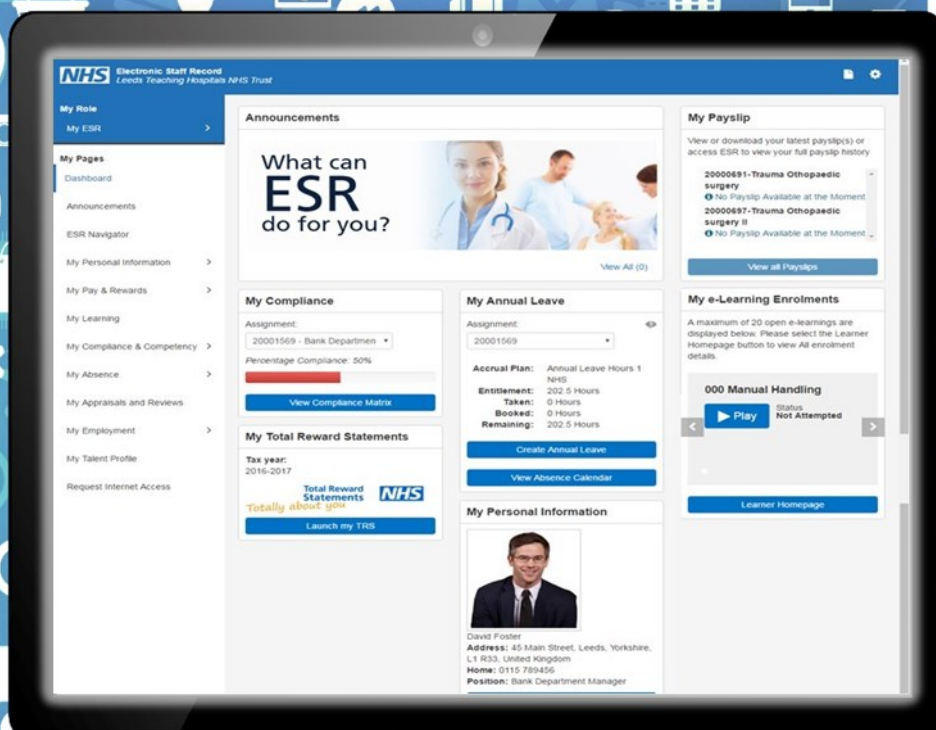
NHS Electronic Staff Record
Leeds Teaching Hospitals NHS Trust

My Role
My ESR >

My Pages
Dashboard
Announcements
ESR Navigator
My Personal Information >
My Pay & Rewards >
My Learning
My Compliance & Competency >
My Absence >
My Appraisals and Reviews
My Employment >
My Talent Profile
Request Internet Access

Announcements
What can ESR do for you?
View All (0)

My Compliance
Assignment:
20001569 - Bank Departmen
Percentage Compliance: 50%
View Compliance Matrix

My Total Reward Statements
Tax year:
2016-2017
Total Reward Statements NHS
Totally about you
Launch my TRS

My Annual Leave
Assignment:
20001569
Accrual Plan: Annual Leave Hours 1 NHS
Entitlement: 202.5 Hours
Taken: 0 Hours
Booked: 0 Hours
Remaining: 202.5 Hours
Create Annual Leave
View Absence Calendar

My Personal Information
David Foster
Address: 45 Main Street, Leeds, Yorkshire, L1 R33, United Kingdom
Home: 0115 789456
Position: Bank Department Manager

My Payslip
View or download your latest payslip(s) or access ESR to view your full payslip history
20000691-Trauma Othopaedic surgery
No Payslip Available at the Moment
20000697-Trauma Othopaedic surgery II
No Payslip Available at the Moment
View all Payslips

My e-Learning Enrolments
A maximum of 20 open e-learnings are displayed below. Please select the Learner Homepage button to view All enrolment details.
000 Manual Handling
Play
Status
Not Attempted
Learner Homepage